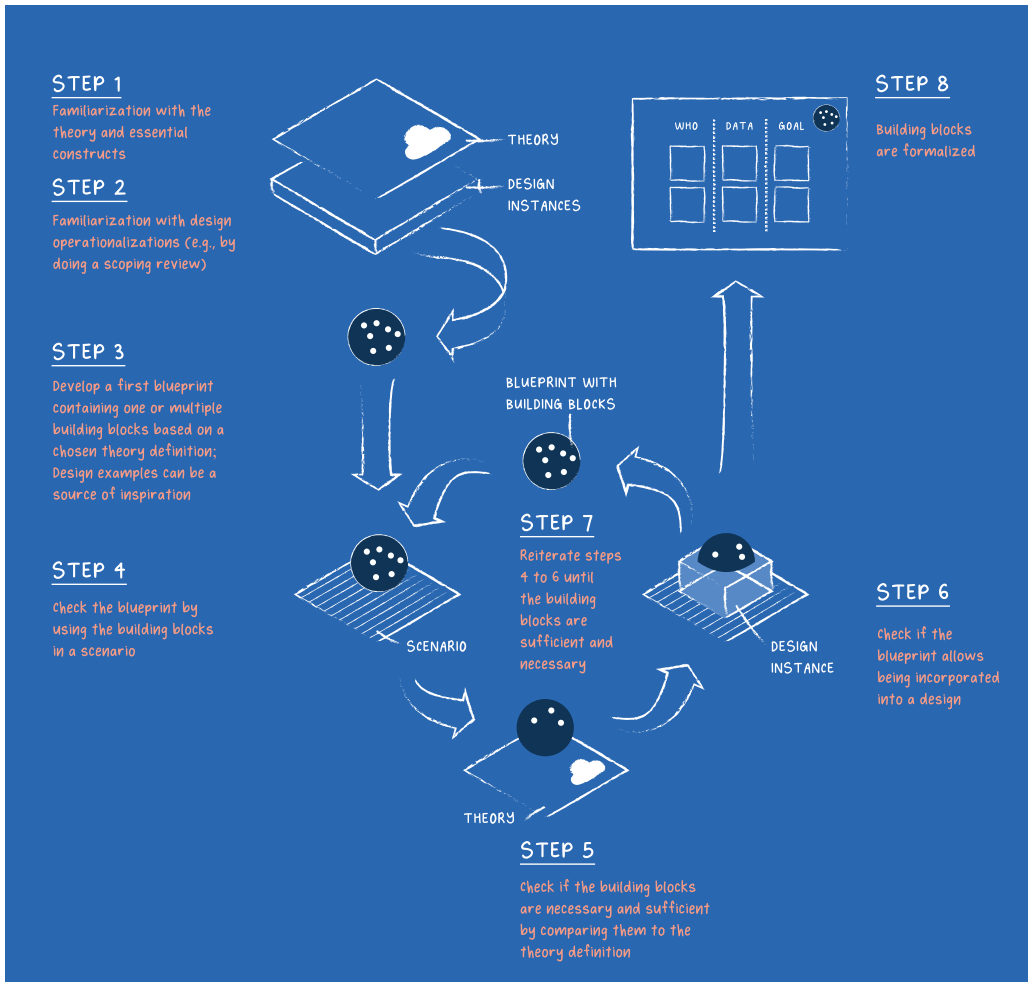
STEP 1
Familiarization with the theory and essential constructs

STEP 2
Familiarization with design operationalizations (e.g., by doing a scoping review)

THEORY

DESIGN INSTANCES

STEP 8
Building blocks are formalized

WHO
DATA
GOAL

STEP 3
Develop a first blueprint containing one or multiple building blocks based on a chosen theory definition; Design examples can be a source of inspiration

BLUEPRINT WITH BUILDING BLOCKS

STEP 7
Reiterate steps 4 to 6 until the building blocks are sufficient and necessary

STEP 4
Check the blueprint by using the building blocks in a scenario

SCENARIO

DESIGN INSTANCE

STEP 6
Check if the blueprint allows being incorporated into a design

THEORY

STEP 5
Check if the building blocks are necessary and sufficient by comparing them to the theory definition